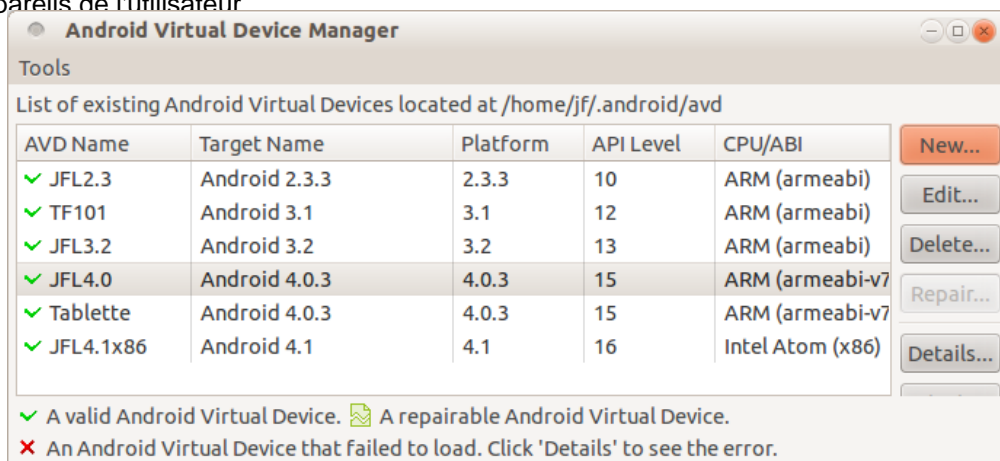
pareils de l'utilisateur

Android Virtual Device Manager

Tools

List of existing Android Virtual Devices located at /home/jf/.android/avd

| AVD Name | Target Name | Platform | API Level | CPU/ABI |
|---|---|---|---|---|
| ✓ JFL2.3 | Android 2.3.3 | 2.3.3 | 10 | ARM (armeabi) |
| ✓ TF101 | Android 3.1 | 3.1 | 12 | ARM (armeabi) |
| ✓ JFL3.2 | Android 3.2 | 3.2 | 13 | ARM (armeabi) |
| ✓ JFL4.0 | Android 4.0.3 | 4.0.3 | 15 | ARM (armeabi-v7 |
| ✓ Tablette | Android 4.0.3 | 4.0.3 | 15 | ARM (armeabi-v7 |
| ✓ JFL4.1x86 | Android 4.1 | 4.1 | 16 | Intel Atom (x86) |

New...
Edit...
Delete...
Repair...
Details...

✓ A valid Android Virtual Device. A repairable Android Virtual Device.
✗ An Android Virtual Device that failed to load. Click 'Details' to see the error.